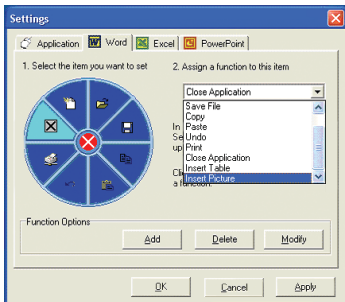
Settings

Application | Word | Excel | PowerPoint

1. Select the item you want to set

2. Assign a function to this item

Close Application

Save File
Copy
Paste
Undo
Print
Close Application
Insert Table
Insert Picture

In
Se
up

Cli
a function.

Function Options

Add | Delete | Modify

OK | Cancel | Apply